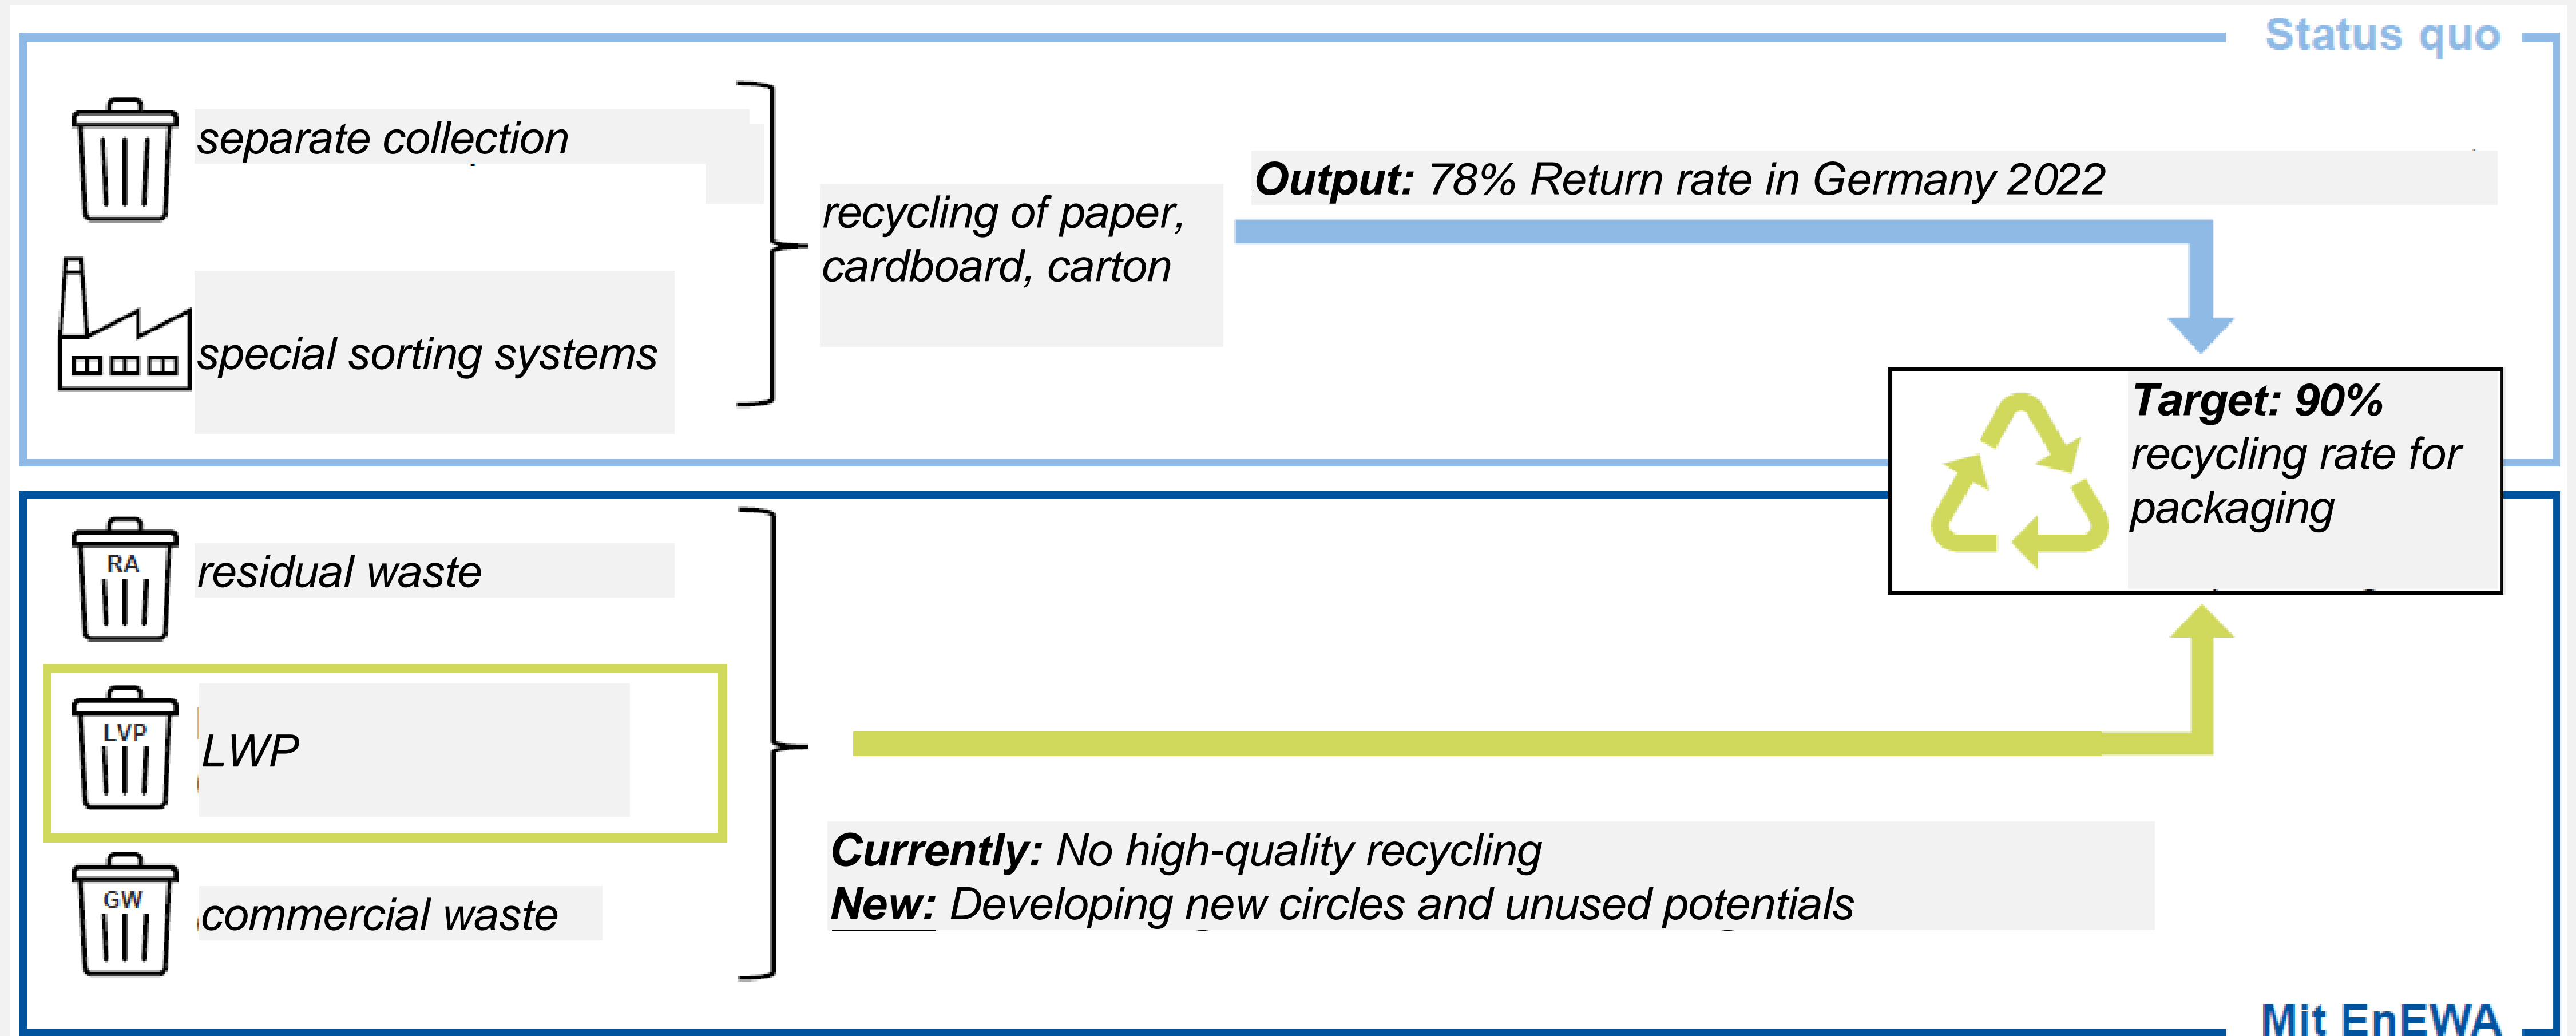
Status quo

separate collection

special sorting systems

recycling of paper, cardboard, carton

Output: 78% Return rate in Germany 2022

Target: 90% recycling rate for packaging

RA

residual waste

LVP

LWP

GW

commercial waste

Currently: No high-quality recycling
New: Developing new circles and unused potentials

Mit EnEWA